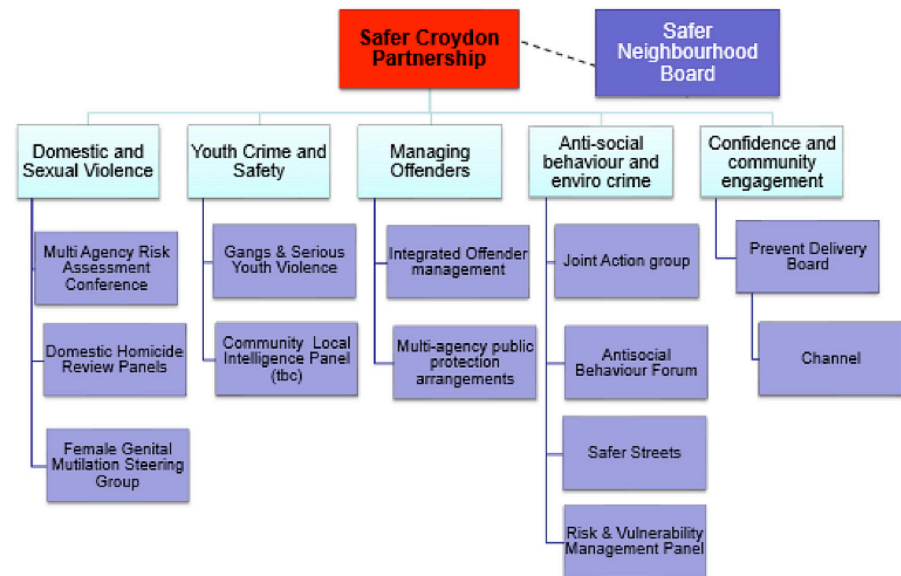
Safer Croydon Partnership

Safer Neighbourhood Board

Domestic and Sexual Violence

Multi Agency Risk Assessment Conference

Domestic Homicide Review Panels

Female Genital Mutilation Steering Group

Youth Crime and Safety

Gangs & Serious Youth Violence

Community Local Intelligence Panel (tbc)

Managing Offenders

Integrated Offender management

Multi-agency public protection arrangements

Anti-social behaviour and enviro crime

Joint Action group

Antisocial Behaviour Forum

Safer Streets

Risk & Vulnerability Management Panel

Confidence and community engagement

Prevent Delivery Board

Channel